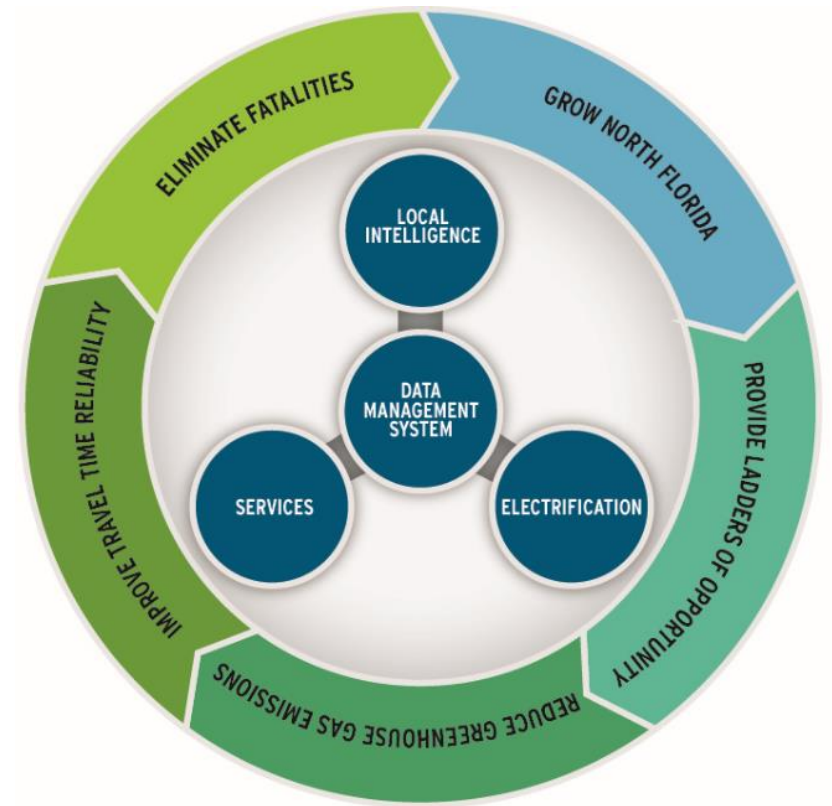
ELIMINATE FATALITIES

GROW NORTH FLORIDA

PROVIDE LADDERS OF OPPORTUNITY

REDUCE GREENHOUSE GAS EMISSIONS

IMPROVE TRAVEL TIME RELIABILITY

LOCAL INTELLIGENCE

DATA MANAGEMENT SYSTEM

SERVICES

ELECTRIFICATION